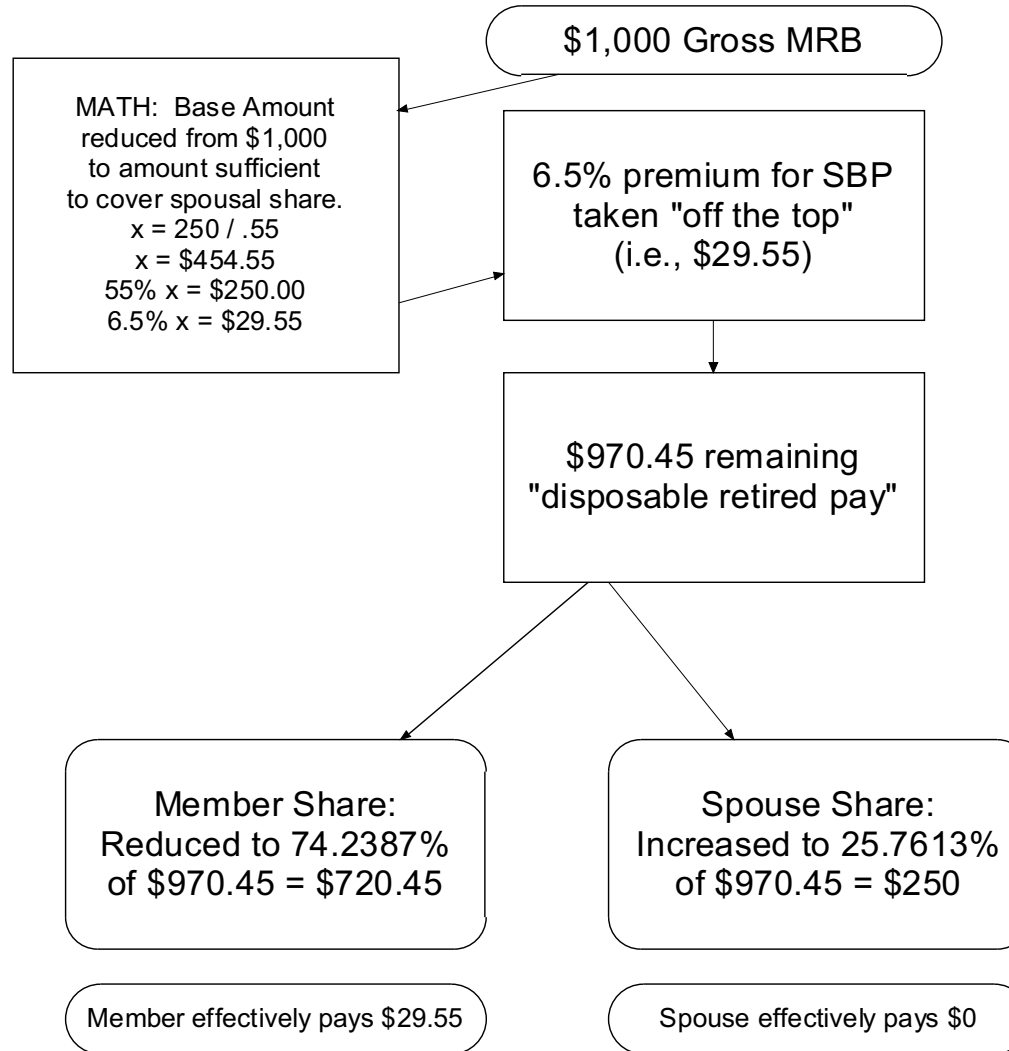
\$1,000 Gross MRB

MATH: Base Amount reduced from \$1,000 to amount sufficient to cover spousal share.
x = 250 / .55
x = \$454.55
55% x = \$250.00
6.5% x = \$29.55

6.5% premium for SBP taken "off the top" (i.e., \$29.55)

\$970.45 remaining "disposable retired pay"

Member Share: Reduced to 74.2387% of \$970.45 = \$720.45

Spouse Share: Increased to 25.7613% of \$970.45 = \$250

Member effectively pays \$29.55

Spouse effectively pays \$0